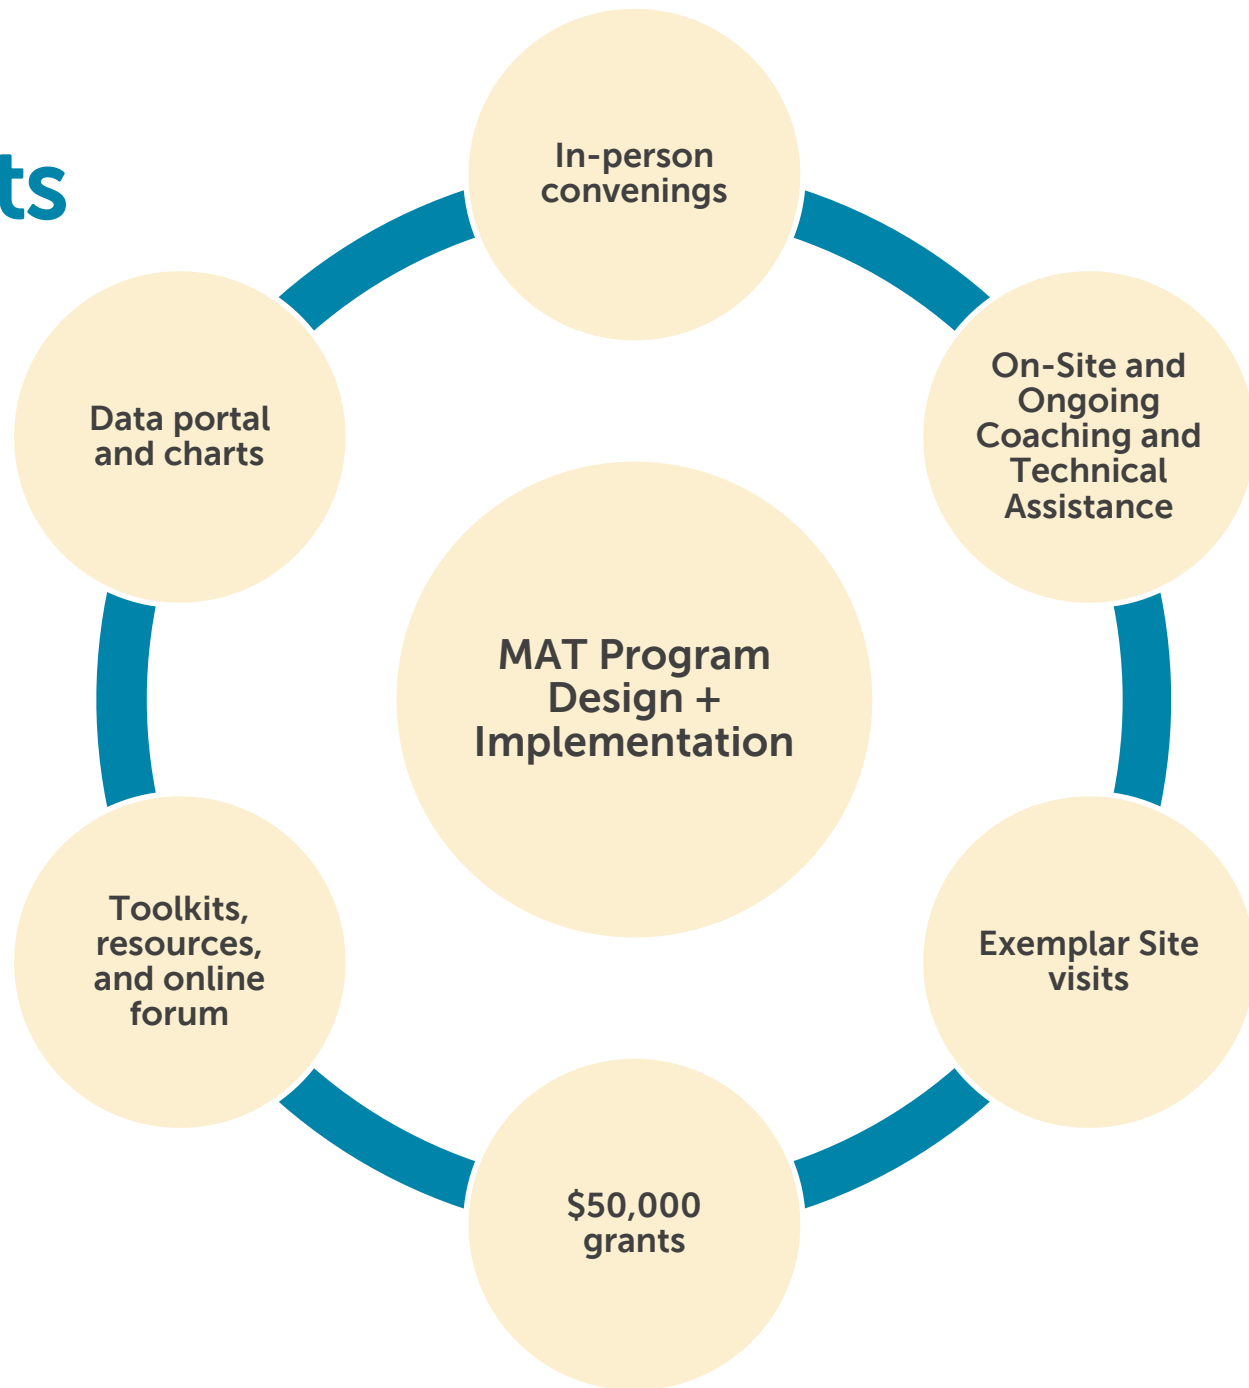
ts

In-person convenings

On-Site and Ongoing Coaching and Technical Assistance

Data portal and charts

MAT Program Design + Implementation

Toolkits, resources, and online forum

Exemplar Site visits

\$50,000 grants